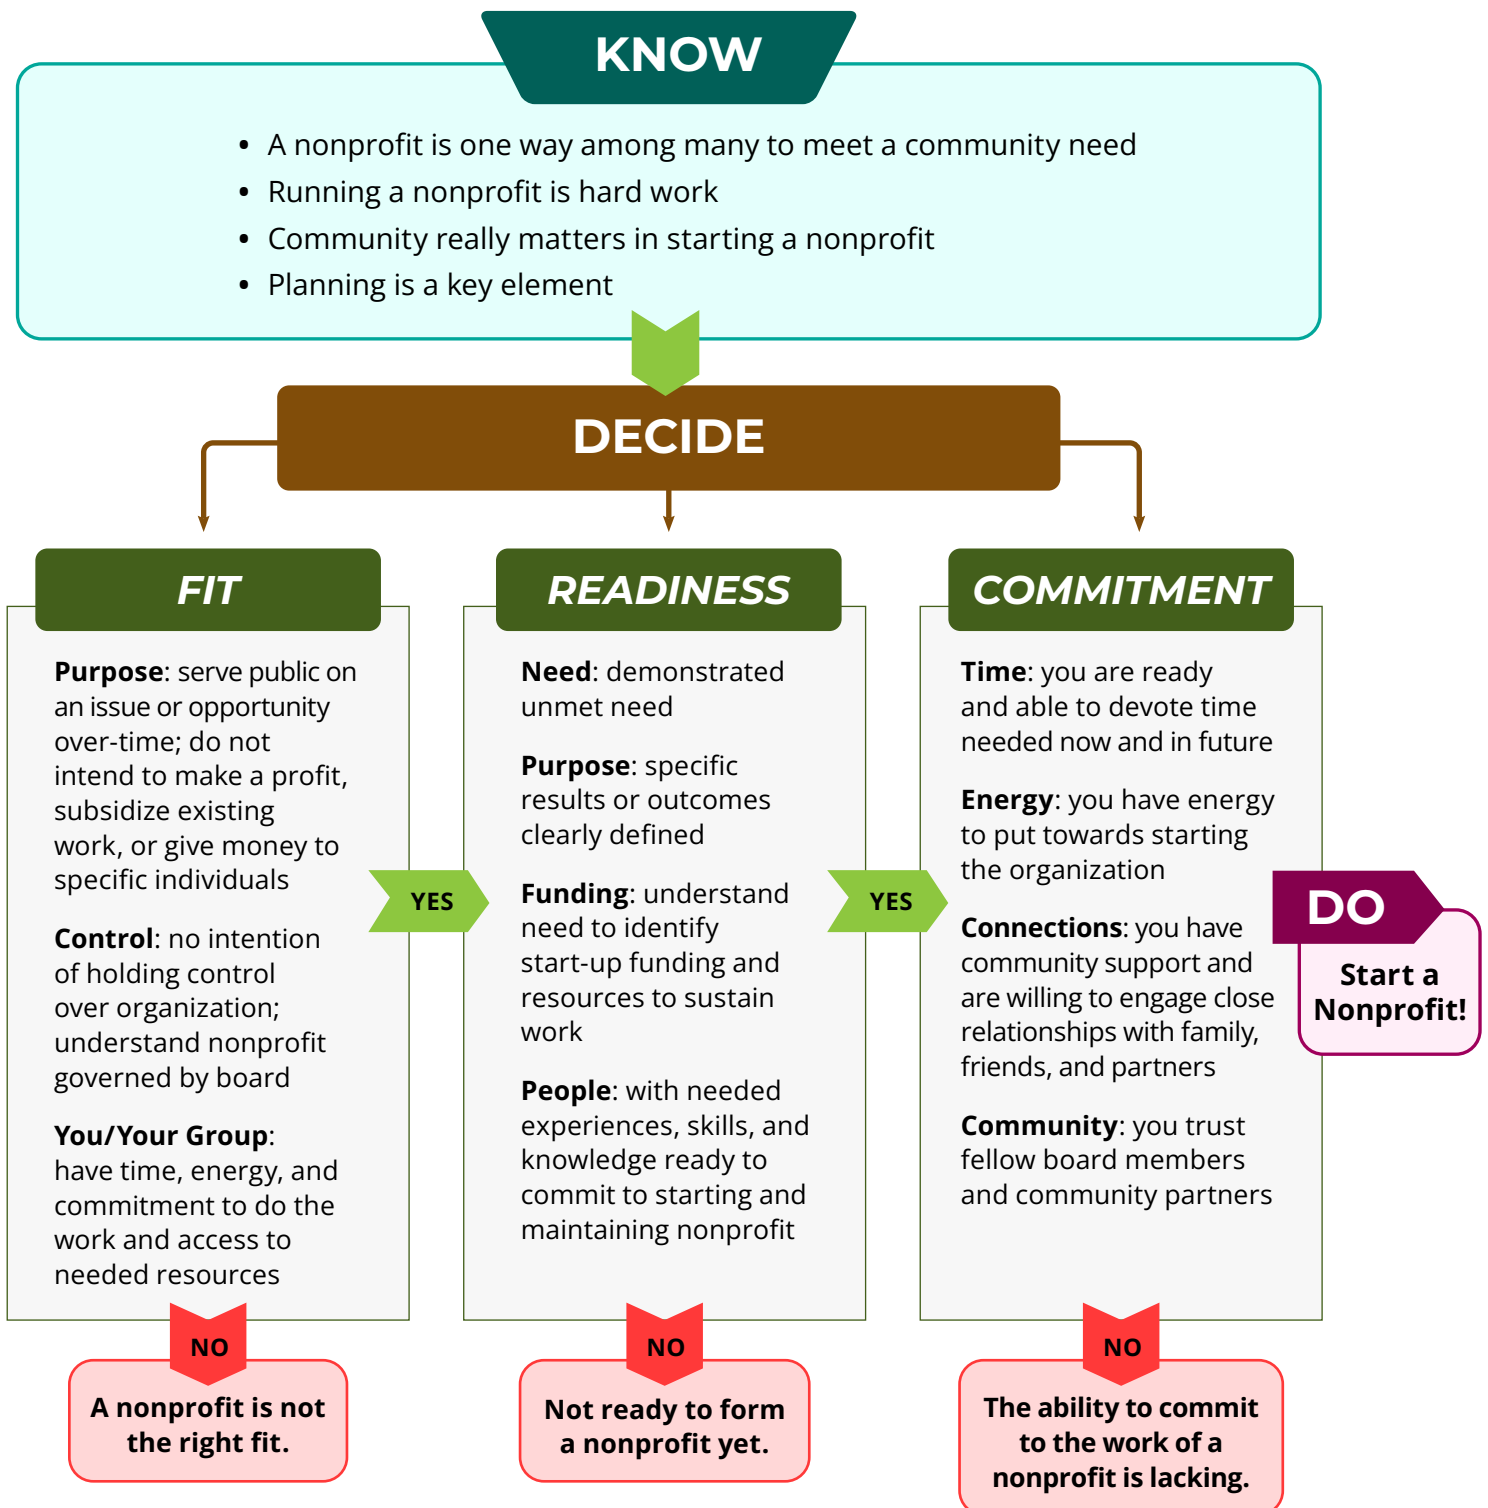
KNOW

- A nonprofit is one way among many to meet a community need
- Running a nonprofit is hard work
- Community really matters in starting a nonprofit
- Planning is a key element

DECIDE

FIT

**Purpose**: serve public on an issue or opportunity over-time; do not intend to make a profit, subsidize existing work, or give money to specific individuals

**Control**: no intention of holding control over organization; understand nonprofit governed by board

**You/Your Group**: have time, energy, and commitment to do the work and access to needed resources

NO

A nonprofit is not the right fit.

YES

READINESS

**Need**: demonstrated unmet need

**Purpose**: specific results or outcomes clearly defined

**Funding**: understand need to identify start-up funding and resources to sustain work

**People**: with needed experiences, skills, and knowledge ready to commit to starting and maintaining nonprofit

NO

Not ready to form a nonprofit yet.

YES

COMMITMENT

**Time**: you are ready and able to devote time needed now and in future

**Energy**: you have energy to put towards starting the organization

**Connections**: you have community support and are willing to engage close relationships with family, friends, and partners

**Community**: you trust fellow board members and community partners

NO

The ability to commit to the work of a nonprofit is lacking.

DO

Start a Nonprofit!